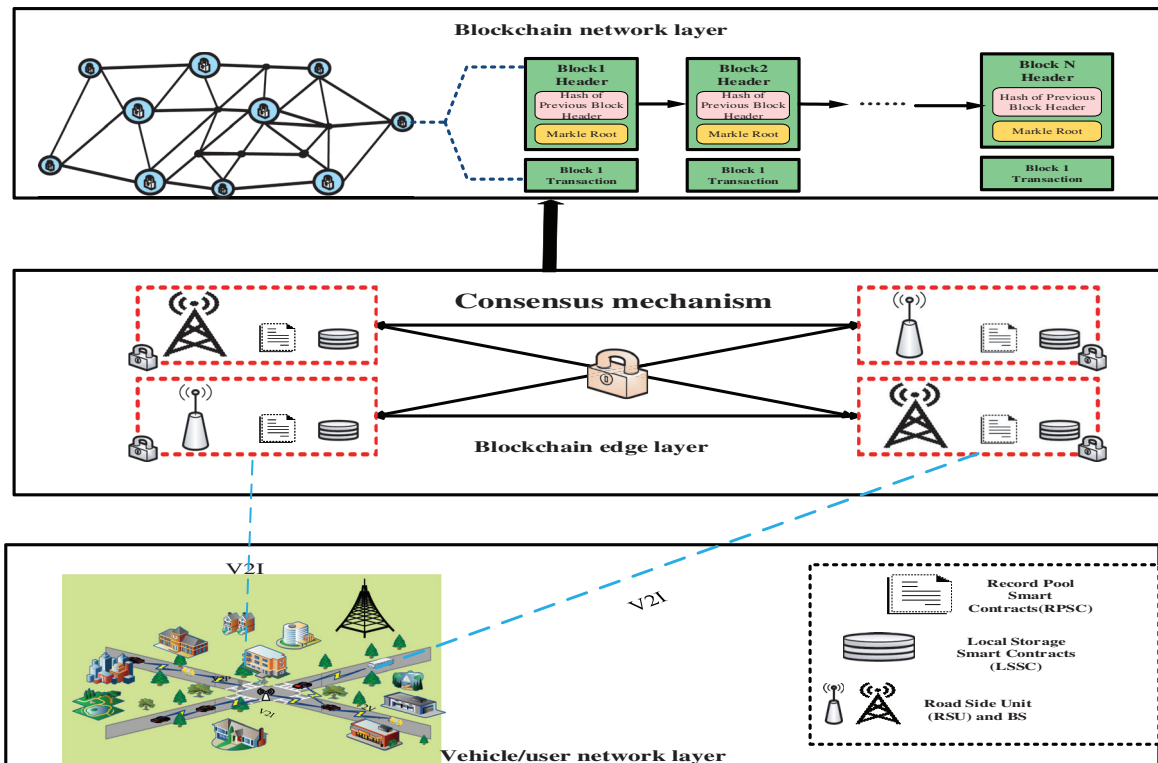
Blockchain network layer

Block1 Header
Hash of Previous Block Header
Markle Root
Block 1 Transaction

Block2 Header
Hash of Previous Block Header
Markle Root
Block 1 Transaction

Block N Header
Hash of Previous Block Header
Markle Root
Block 1 Transaction

Consensus mechanism

Blockchain edge layer

V2I

V2I

V2V

V2I

V2V

Record Pool Smart Contracts(RPSC)

Local Storage Smart Contracts (LSSC)

Road Side Unit (RSU) and BS

Vehicle/user network layer